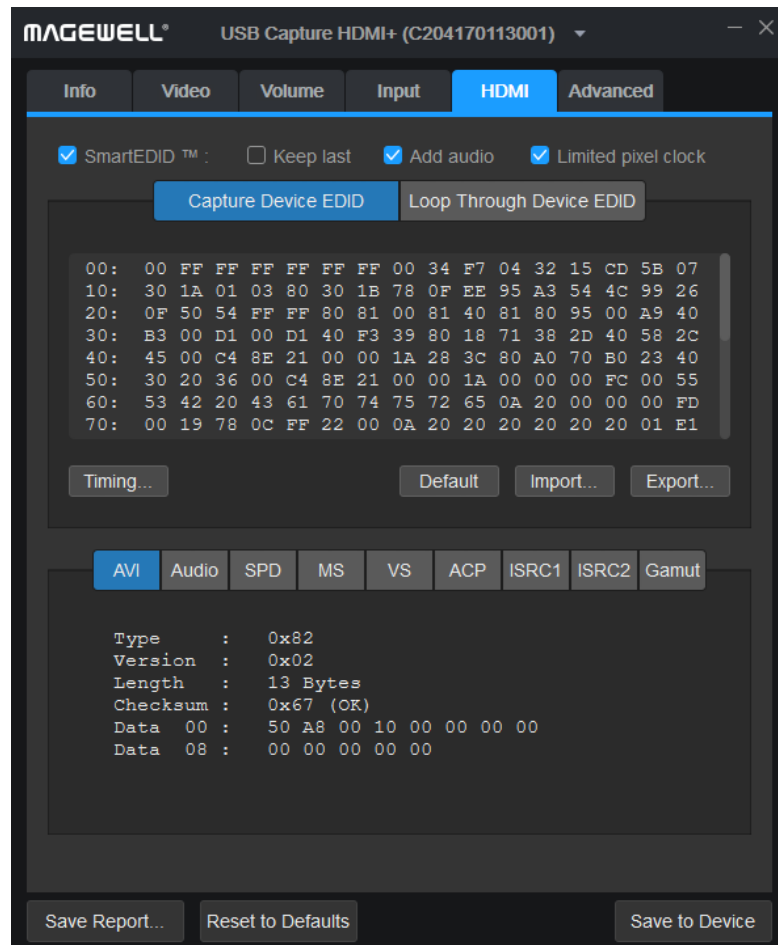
MAGEWELL® USB Capture HDMI+ (C204170113001) ▾ — ✕

Info Video Volume Input HDMI Advanced

SmartEDID ™ : Keep last Add audio Limited pixel clock

Capture Device EDID Loop Through Device EDID

00: 00 FF FF FF FF FF FF 00 34 F7 04 32 15 CD 5B 07
10: 30 1A 01 03 80 30 1B 78 0F EE 95 A3 54 4C 99 26
20: 0F 50 54 FF FF 80 81 00 81 40 81 80 95 00 A9 40
30: B3 00 D1 00 D1 40 F3 39 80 18 71 38 2D 40 58 2C
40: 45 00 C4 8E 21 00 00 1A 28 3C 80 A0 70 B0 23 40
50: 30 20 36 00 C4 8E 21 00 00 1A 00 00 00 FC 00 55
60: 53 42 20 43 61 70 74 75 72 65 0A 20 00 00 00 FD
70: 00 19 78 0C FF 22 00 0A 20 20 20 20 20 20 01 E1

Timing... Default Import... Export...

AVI Audio SPD MS VS ACP ISRC1 ISRC2 Gamut

Type : 0x82
Version : 0x02
Length : 13 Bytes
Checksum : 0x67 (OK)
Data 00 : 50 A8 00 10 00 00 00 00
Data 08 : 00 00 00 00 00

Save Report... Reset to Defaults Save to Device